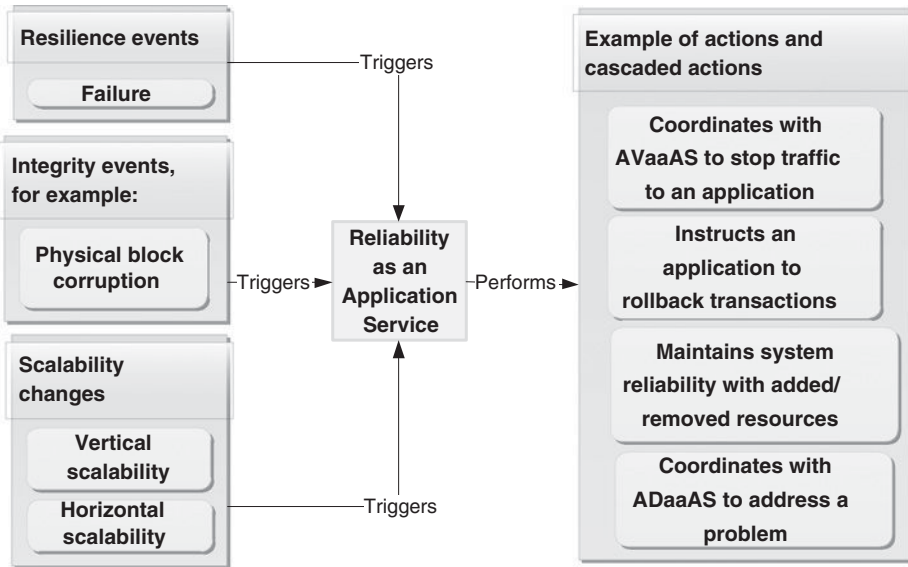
Resilience events

Failure

Triggers

Integrity events, for example:

Physical block corruption

Triggers

Reliability as an Application Service

Performs

Scalability changes

Vertical scalability

Horizontal scalability

Triggers

Example of actions and cascaded actions

Coordinates with AVaaAS to stop traffic to an application

Instructs an application to rollback transactions

Maintains system reliability with added/ removed resources

Coordinates with ADaaAS to address a problem